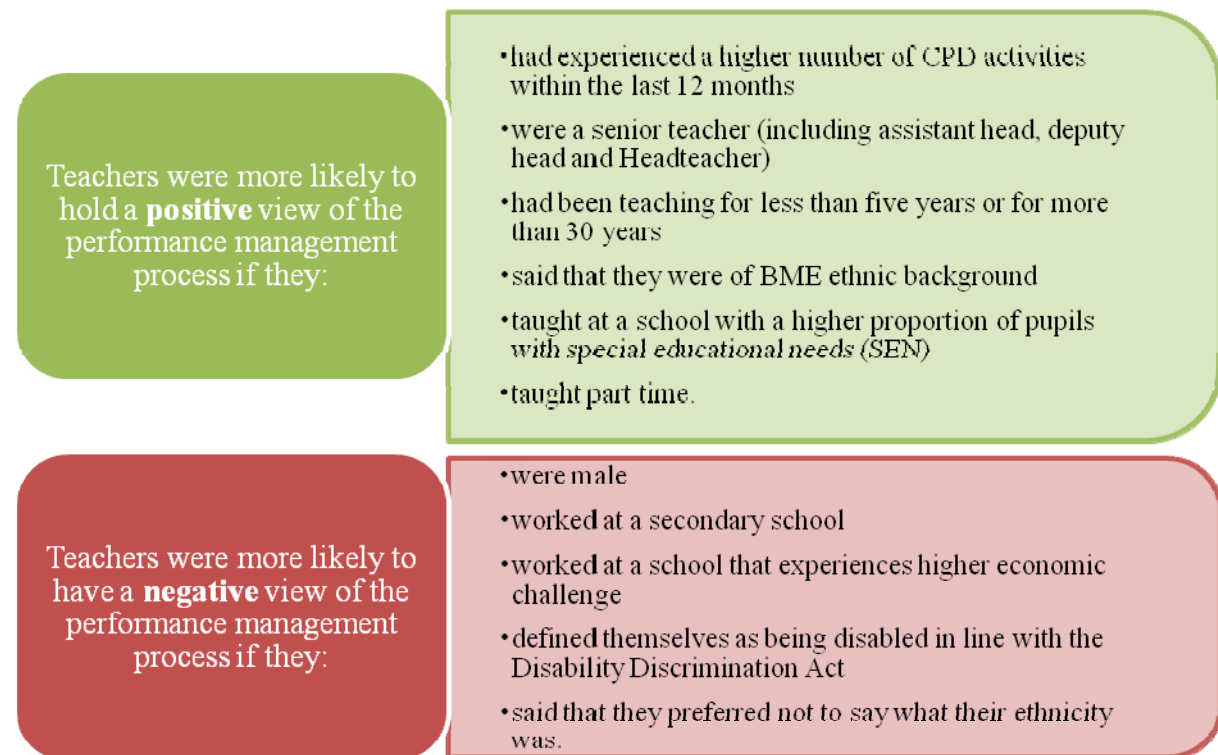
Teachers were more likely to hold a **positive** view of the performance management process if they:

- had experienced a higher number of CPD activities within the last 12 months
- were a senior teacher (including assistant head, deputy head and Headteacher)
- had been teaching for less than five years or for more than 30 years
- said that they were of BME ethnic background
- taught at a school with a higher proportion of pupils *with special educational needs (SEN)*
- taught part time.

Teachers were more likely to have a **negative** view of the performance management process if they:

- were male
- worked at a secondary school
- worked at a school that experiences higher economic challenge
- defined themselves as being disabled in line with the Disability Discrimination Act
- said that they preferred not to say what their ethnicity was.